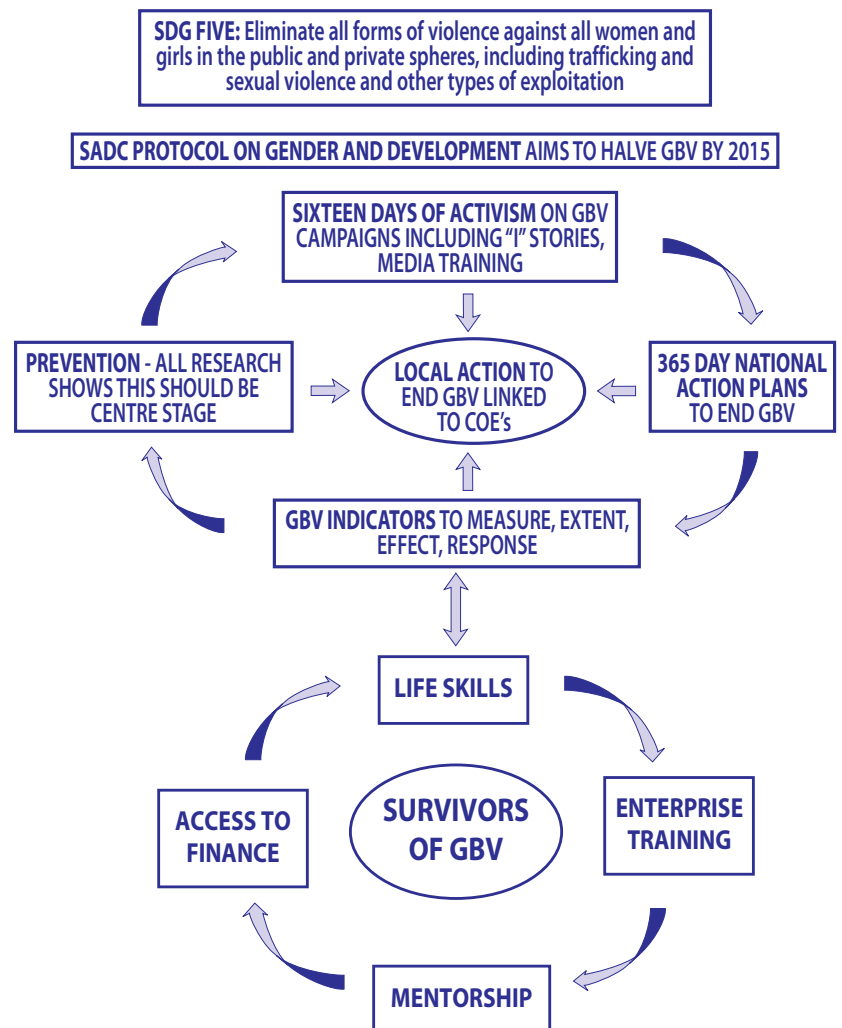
SDG FIVE: Eliminate all forms of violence against all women and girls in the public and private spheres, including trafficking and sexual violence and other types of exploitation

SADC PROTOCOL ON GENDER AND DEVELOPMENT AIMS TO HALVE GBV BY 2015

SIXTEEN DAYS OF ACTIVISM ON GBV CAMPAIGNS INCLUDING "I" STORIES, MEDIA TRAINING

PREVENTION - ALL RESEARCH SHOWS THIS SHOULD BE CENTRE STAGE

LOCAL ACTION TO END GBV LINKED TO COE's

365 DAY NATIONAL ACTION PLANS TO END GBV

GBV INDICATORS TO MEASURE, EXTENT, EFFECT, RESPONSE

LIFE SKILLS

ACCESS TO FINANCE

SURVIVORS OF GBV

ENTERPRISE TRAINING

MENTORSHIP